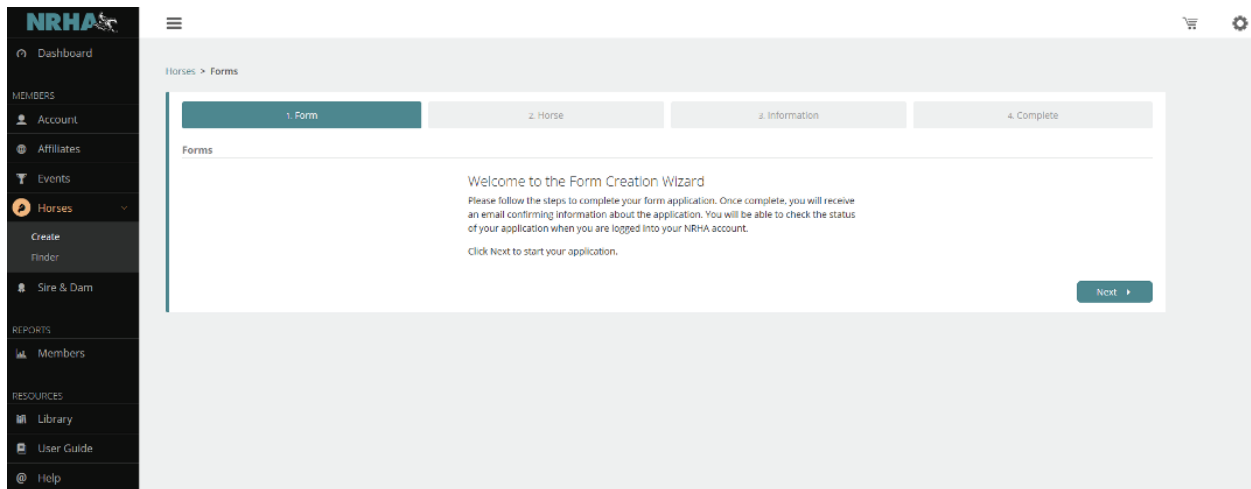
NRHA

Dashboard

MEMBERS

Account

Affiliates

Events

Horses

Create

Finder

Sire & Dam

REPORTS

Members

RESOURCES

Library

User Guide

Help

Horses > Forms

1. Form

2. Horse

3. Information

4. Complete

Forms

Welcome to the Form Creation Wizard

Please follow the steps to complete your form application. Once complete, you will receive an email confirming information about the application. You will be able to check the status of your application when you are logged into your NRHA account.

Click Next to start your application.

Next